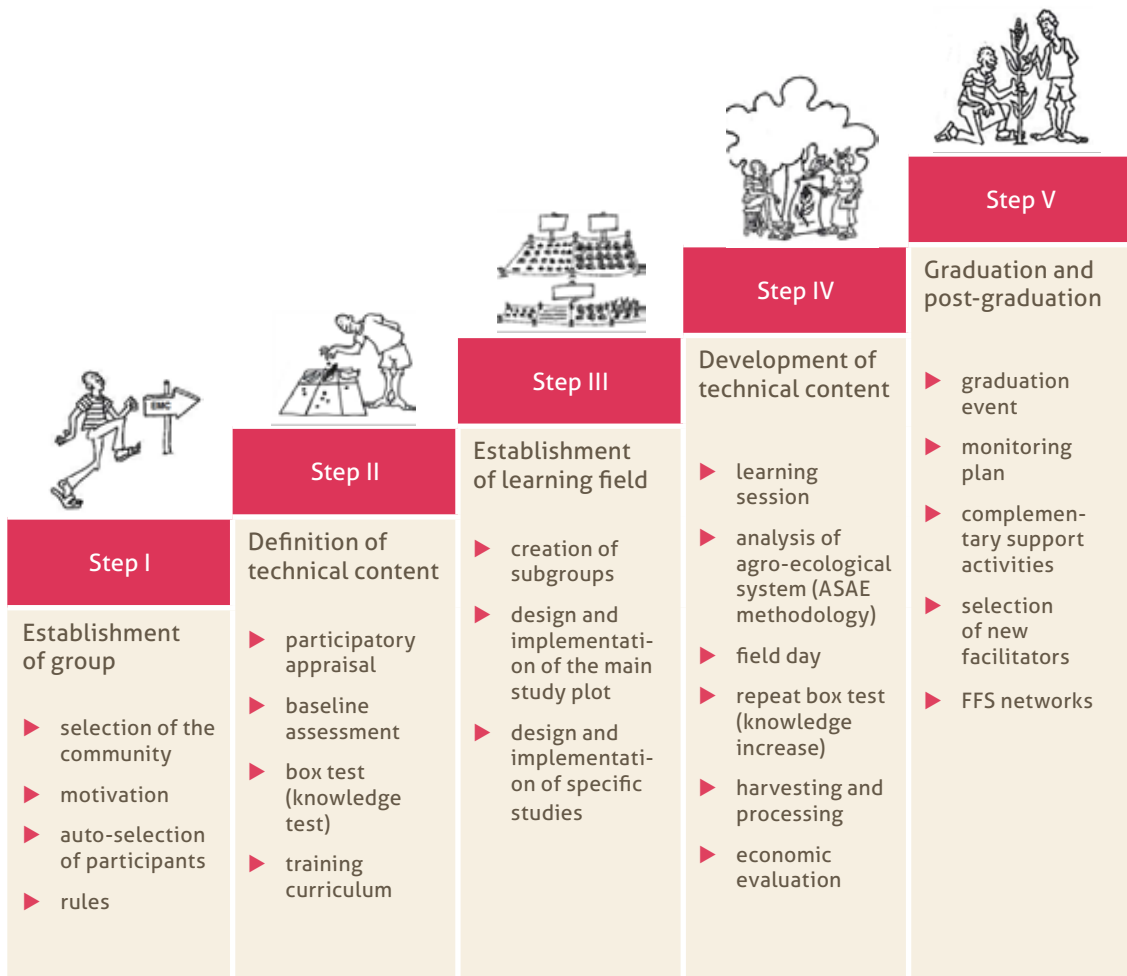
Step I

Establishment of group

- selection of the community
- motivation
- auto-selection of participants
- rules

Step II

Definition of technical content

- participatory appraisal
- baseline assessment
- box test (knowledge test)
- training curriculum

Step III

Establishment of learning field

- creation of subgroups
- design and implementation of the main study plot
- design and implementation of specific studies

Step IV

Development of technical content

- learning session
- analysis of agro-ecological system (ASAE methodology)
- field day
- repeat box test (knowledge increase)
- harvesting and processing
- economic evaluation

Step V

Graduation and post-graduation

- graduation event
- monitoring plan
- complementary support activities
- selection of new facilitators
- FFS networks